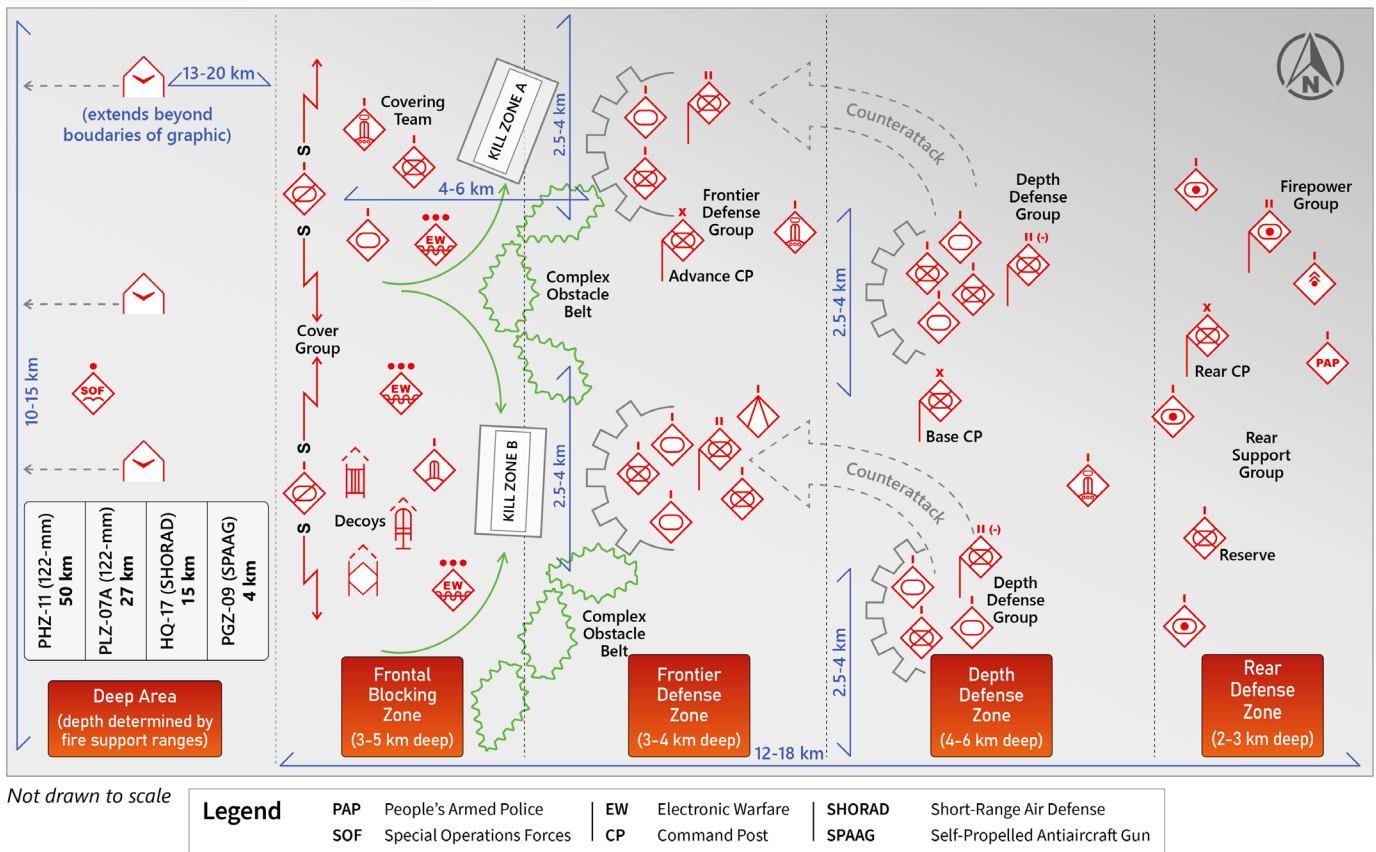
13-20 km

(extends beyond boudaries of graphic)

10-15 km

SOF

| PHZ-11 (122-mm) **50 km** | PLZ-07A (122-mm) **27 km** | HQ-17 (SHORAD) **15 km** | PGZ-09 (SPAAG) **4 km** |
|---|---|---|---|

Deep Area
(depth determined by fire support ranges)

Covering Team

S
S
S
S

EW

Cover Group

EW

Decoys

EW

4-6 km

KILL ZONE A

KILL ZONE B

Frontal Blocking Zone
(3-5 km deep)

2.5-4 km

Complex Obstacle Belt

2.5-4 km

Complex Obstacle Belt

II
X
Frontier Defense Group

Advance CP

Counterattack

II

Frontier Defense Zone
(3-4 km deep)

12-18 km

N

Depth Defense Group

II (-)

2.5-4 km

X
Base CP

Counterattack

II (-)
Depth Defense Group

2.5-4 km

Depth Defense Zone
(4-6 km deep)

Firepower Group

II

X
Rear CP

PAP

Rear Support Group

Reserve

Rear Defense Zone
(2-3 km deep)

Not drawn to scale

Legend
PAP People's Armed Police
SOF Special Operations Forces
EW Electronic Warfare
CP Command Post
SHORAD Short-Range Air Defense
SPAAG Self-Propelled Antiaircraft Gun